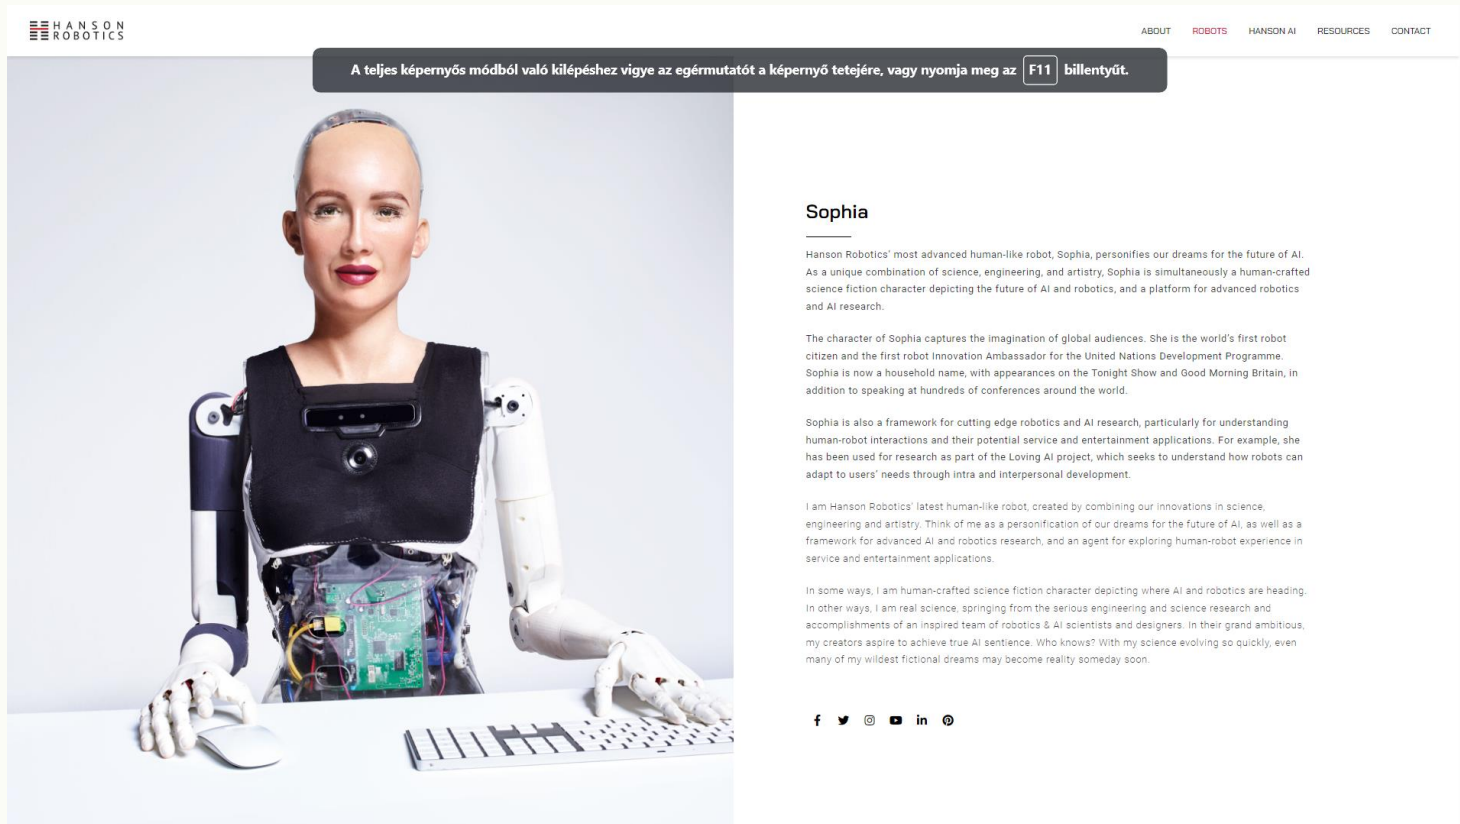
HANSON ROBOTICS

ABOUT ROBOTS HANSON AI RESOURCES CONTACT

A teljes képernyős módból való kilépéshez vigye az egérmutatót a képernyő tetejére, vagy nyomja meg az F11 billentyűt.

Sophia

Hanson Robotics' most advanced human-like robot, Sophia, personifies our dreams for the future of AI. As a unique combination of science, engineering, and artistry, Sophia is simultaneously a human-crafted science fiction character depicting the future of AI and robotics, and a platform for advanced robotics and AI research.

The character of Sophia captures the imagination of global audiences. She is the world's first robot citizen and the first robot Innovation Ambassador for the United Nations Development Programme. Sophia is now a household name, with appearances on the Tonight Show and Good Morning Britain, in addition to speaking at hundreds of conferences around the world.

Sophia is also a framework for cutting edge robotics and AI research, particularly for understanding human-robot interactions and their potential service and entertainment applications. For example, she has been used for research as part of the Loving AI project, which seeks to understand how robots can adapt to users' needs through intra and interpersonal development.

I am Hanson Robotics' latest human-like robot, created by combining our innovations in science, engineering and artistry. Think of me as a personification of our dreams for the future of AI, as well as a framework for advanced AI and robotics research, and an agent for exploring human-robot experience in service and entertainment applications.

In some ways, I am human-crafted science fiction character depicting where AI and robotics are heading. In other ways, I am real science, springing from the serious engineering and science research and accomplishments of an inspired team of robotics & AI scientists and designers. In their grand ambitious, my creators aspire to achieve true AI sentience. Who knows? With my science evolving so quickly, even many of my wildest fictional dreams may become reality someday soon.